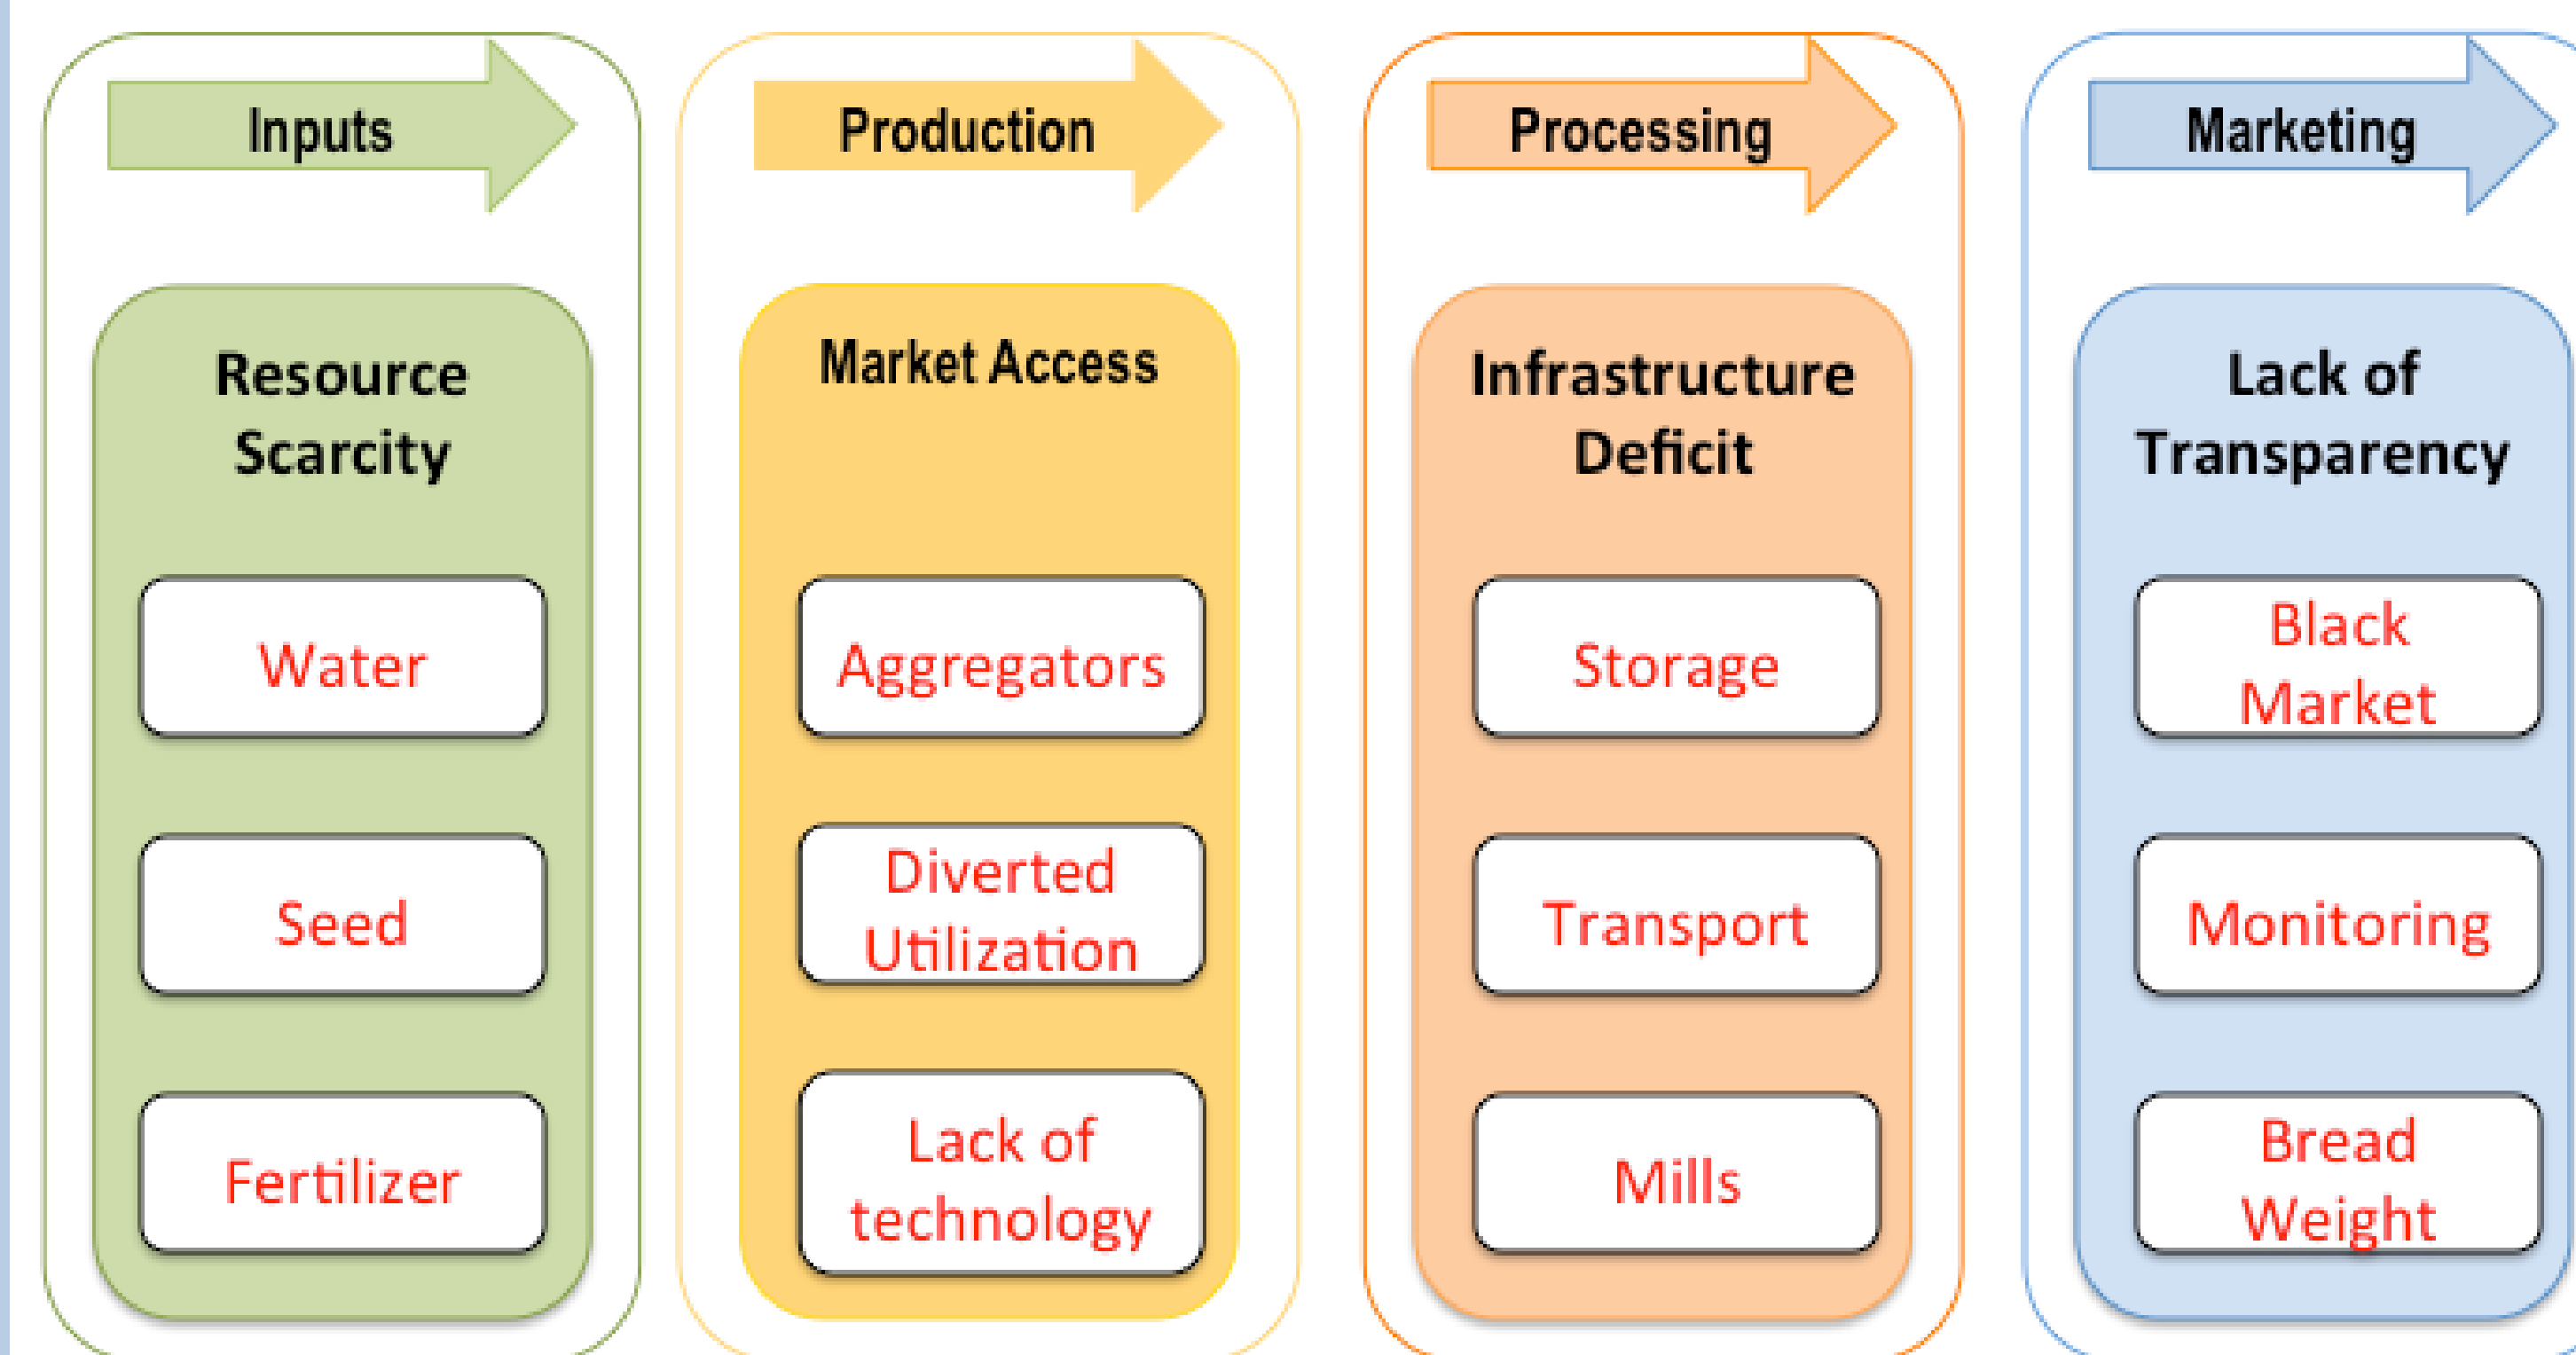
Inputs

Resource Scarcity

Water

Seed

Fertilizer

Production

Market Access

Aggregators

Diverted Utilization

Lack of technology

Processing

Infrastructure Deficit

Storage

Transport

Mills

Marketing

Lack of Transparency

Black Market

Monitoring

Bread Weight